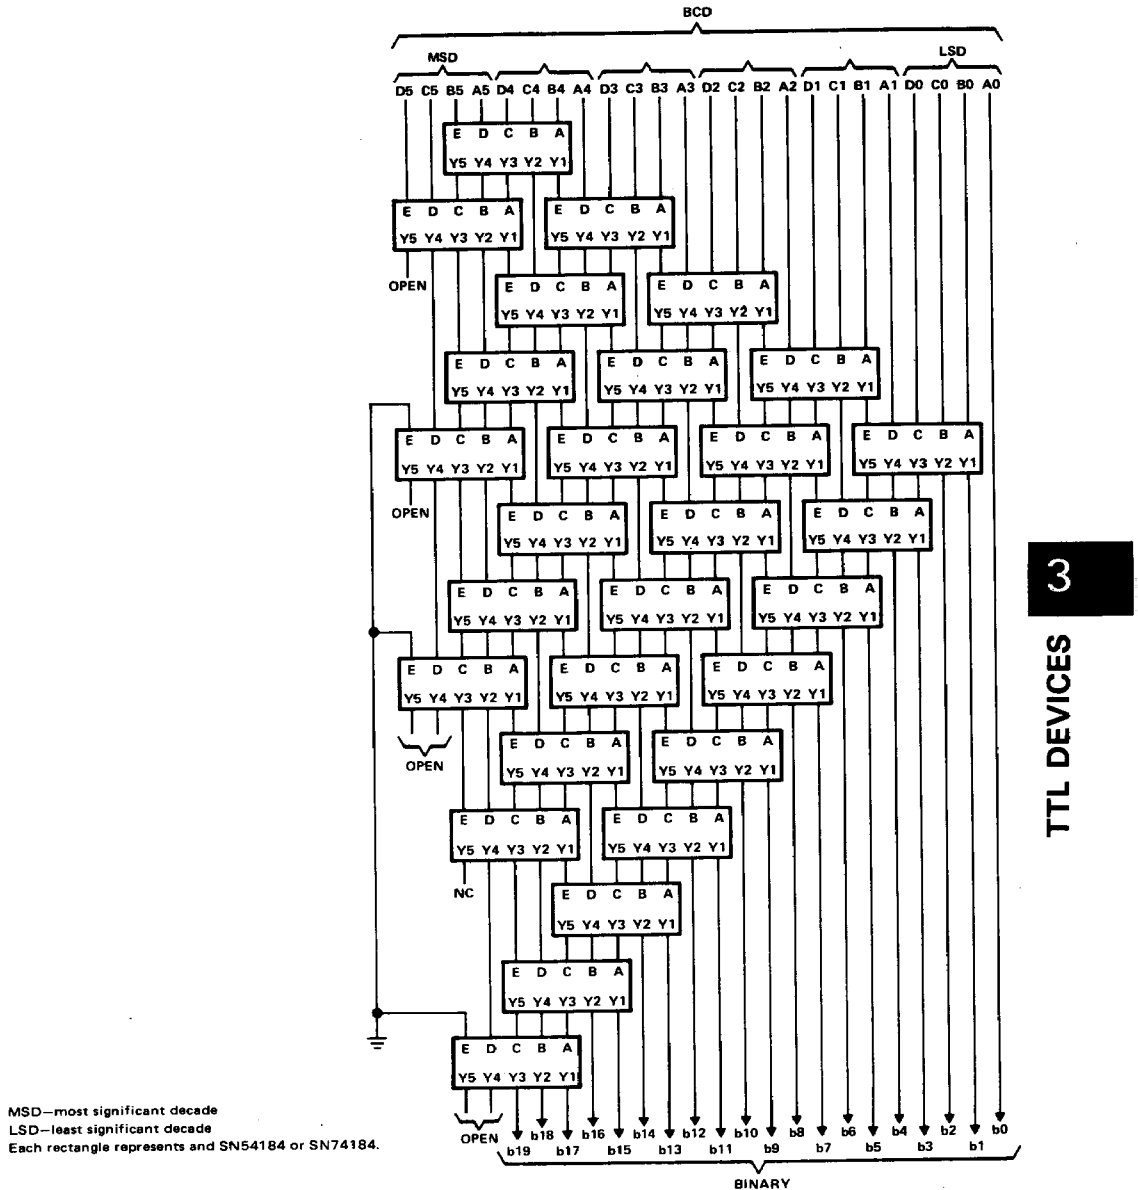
BCD

MSD

LSD

D5 C5 B5 A5 D4 C4 B4 A4 D3 C3 B3 A3 D2 C2 B2 A2 D1 C1 B1 A1 D0 C0 B0 A0

E D C B A
Y5 Y4 Y3 Y2 Y1

OPEN

OPEN

OPEN

NC

OPEN

b19 b18 b17 b16 b15 b14 b13 b12 b11 b10 b9 b8 b7 b6 b5 b4 b3 b2 b1 b0

BINARY

3

TTL DEVICES

MSD—most significant decade
LSD—least significant decade
Each rectangle represents and SN54184 or SN74184.